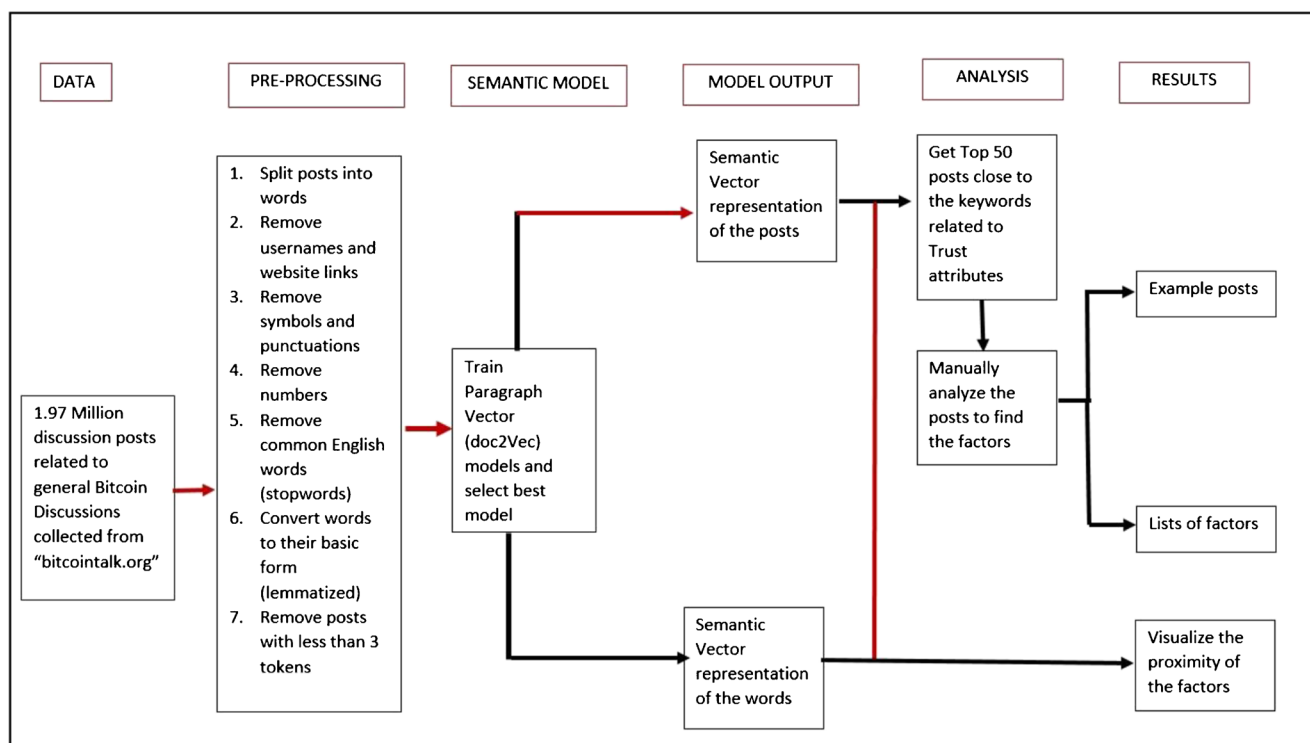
DATA

PRE-PROCESSING

SEMANTIC MODEL

MODEL OUTPUT

ANALYSIS

RESULTS

1.97 Million discussion posts related to general Bitcoin Discussions collected from "bitcointalk.org"

1. Split posts into words
2. Remove usernames and website links
3. Remove symbols and punctuations
4. Remove numbers
5. Remove common English words (stopwords)
6. Convert words to their basic form (lemmatized)
7. Remove posts with less than 3 tokens

Train Paragraph Vector (doc2Vec) models and select best model

Semantic Vector representation of the posts

Semantic Vector representation of the words

Get Top 50 posts close to the keywords related to Trust attributes

Manually analyze the posts to find the factors

Example posts

Lists of factors

Visualize the proximity of the factors